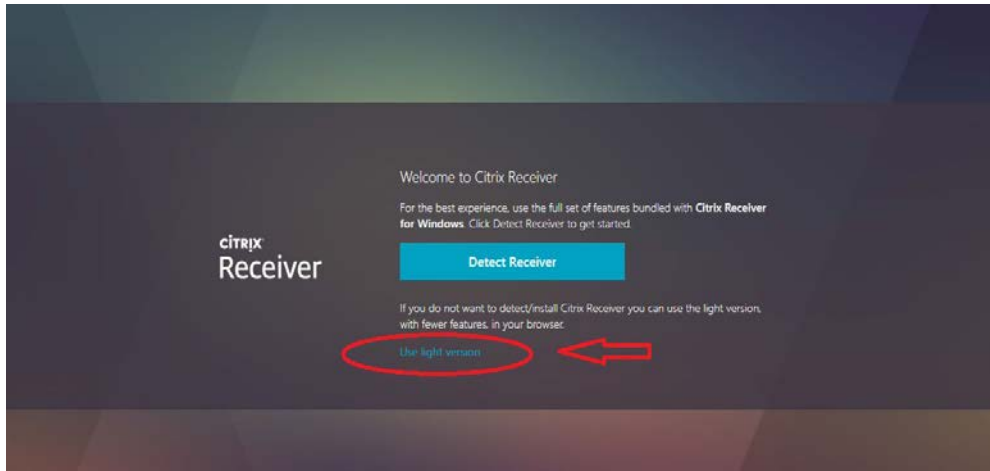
CITRIX
Receiver

Welcome to Citrix Receiver

For the best experience, use the full set of features bundled with Citrix Receiver for Windows. Click Detect Receiver to get started.

Detect Receiver

If you do not want to detect/install Citrix Receiver you can use the light version, with fewer features, in your browser.

Use light version